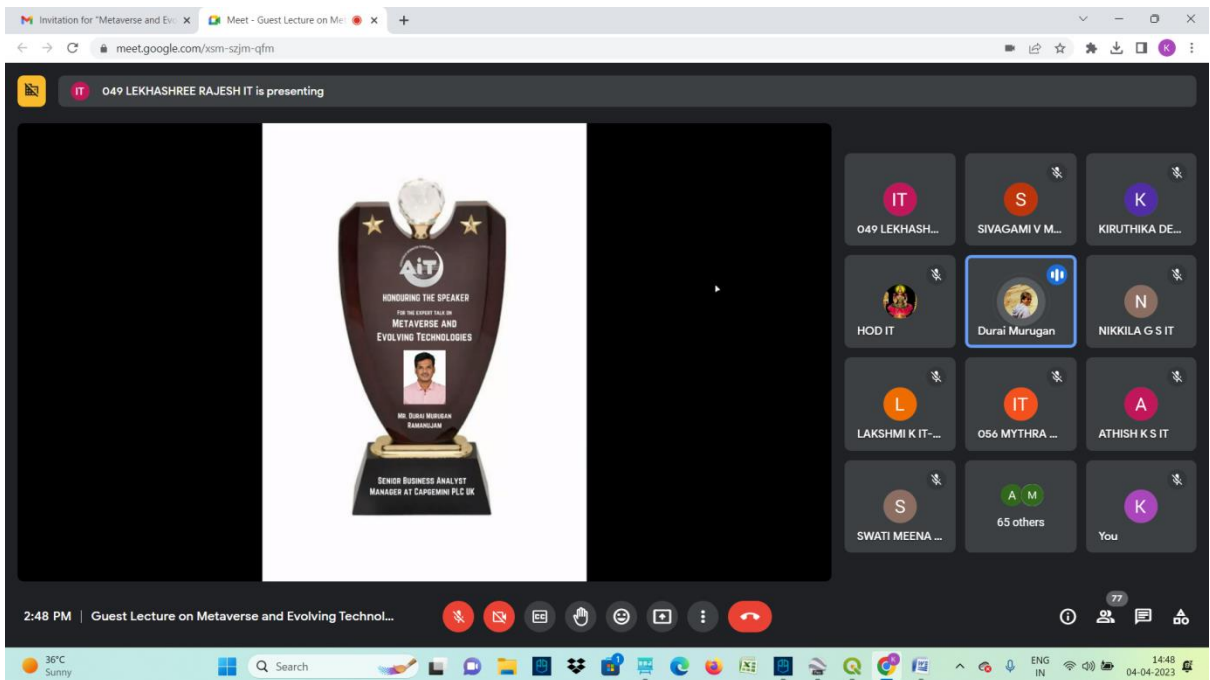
Invitation for "Metaverse and Ev

Meet - Guest Lecture on Me

meet.google.com/xsm-szjm-qfm

IT 049 LEKHASHREE RAJESH IT is presenting

AIT

HONOURING THE SPEAKER

FOR THE EXPERT TALK ON

METAVERSE AND EVOLVING TECHNOLOGIES

MR. DURAI MURUGAN RAMANUJAM

SENIOR BUSINESS ANALYST MANAGER AT CAPGEMINI PLC UK

IT
049 LEKHASH...

S
SIVAGAMI V M...

K
KIRUTHIKA DE...

HOD IT

Durai Murugan

N
NIKKILA G S IT

L
LAKSHMI K IT-...

IT
056 MYTHRA ...

A
ATHISH K S IT

S
SWATI MEENA ...

A M
65 others

K
You

2:48 PM | Guest Lecture on Metaverse and Evolving Technol...

77

36°C
Sunny

Search

ENG
IN

14:48
04-04-2023